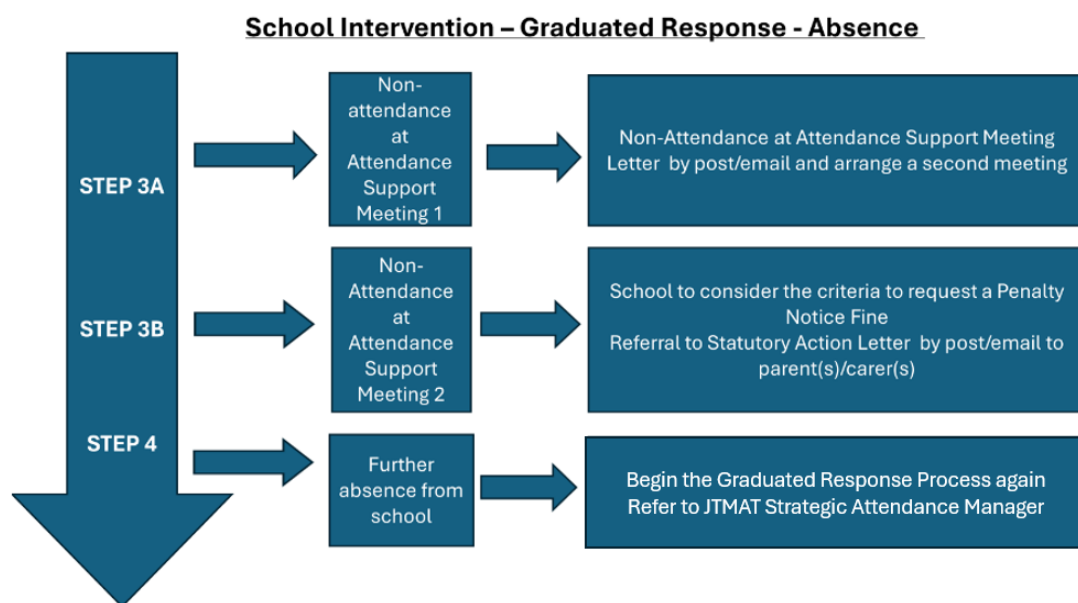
School Intervention – Graduated Response - Absence

STEP 3A

Non-attendance at Attendance Support Meeting 1

Non-Attendance at Attendance Support Meeting Letter by post/email and arrange a second meeting

STEP 3B

Non-Attendance at Attendance Support Meeting 2

School to consider the criteria to request a Penalty Notice Fine
Referral to Statutory Action Letter by post/email to parent(s)/carer(s)

STEP 4

Further absence from school

Begin the Graduated Response Process again
Refer to JTMAT Strategic Attendance Manager